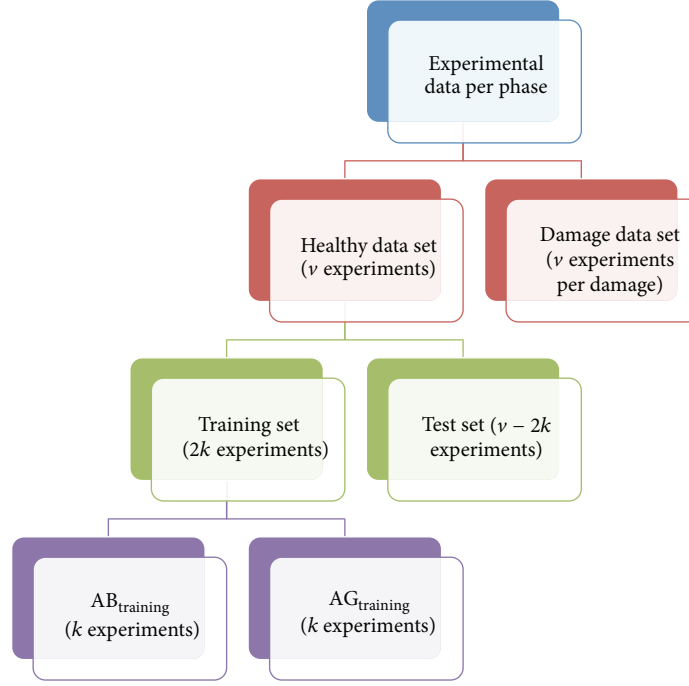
Experimental data per phase

Healthy data set ($\nu$ experiments)

Damage data set ($\nu$ experiments per damage)

Training set ($2k$ experiments)

Test set ($\nu - 2k$ experiments)

$AB_{training}$ ($k$ experiments)

$AG_{training}$ ($k$ experiments)